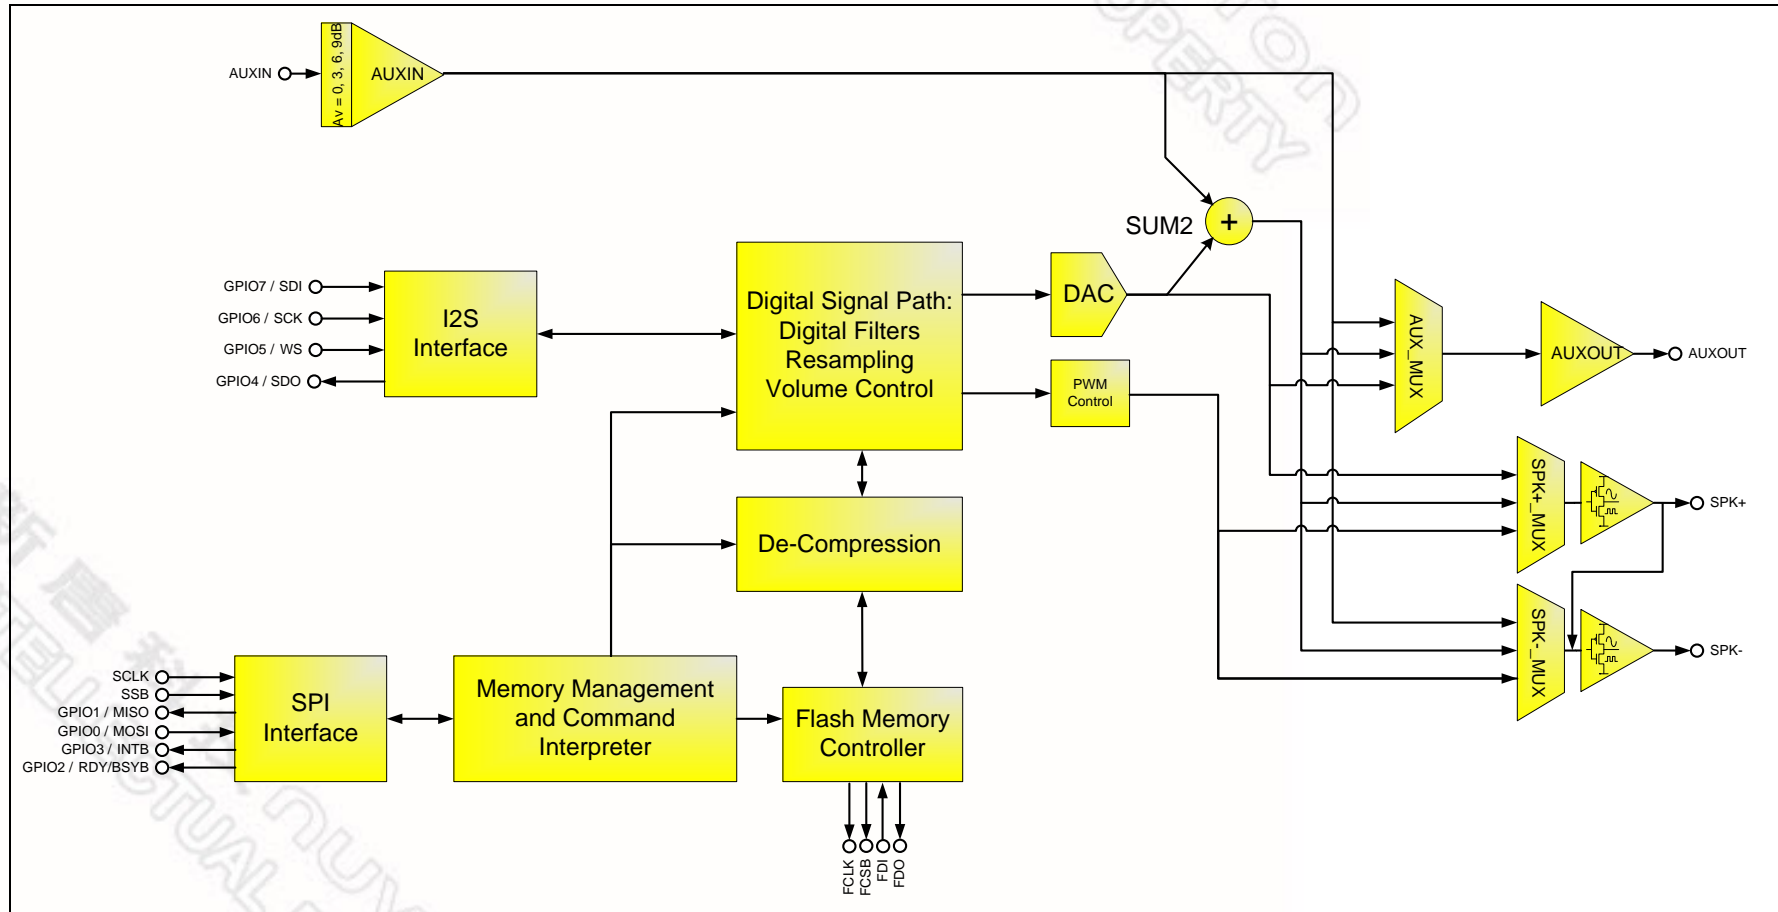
AUXIN
Av = 0, 3, 6, 9dB
AUXIN

SUM2
+

GPIO7 / SDI
GPIO6 / SCK
GPIO5 / WS
GPIO4 / SDO

I2S Interface

Digital Signal Path: Digital Filters Resampling Volume Control

DAC

PWM Control

AUX_MUX

AUXOUT
AUXOUT

SPK+_MUX
SPK+

SPK-_MUX
SPK-

De-Compression

SCLK
SSB
GPIO1 / MISO
GPIO0 / MOSI
GPIO3 / INTB
GPIO2 / RDY/BSYB

SPI Interface

Memory Management and Command Interpreter

Flash Memory Controller

FCLK
FCSB
FDI
FDO